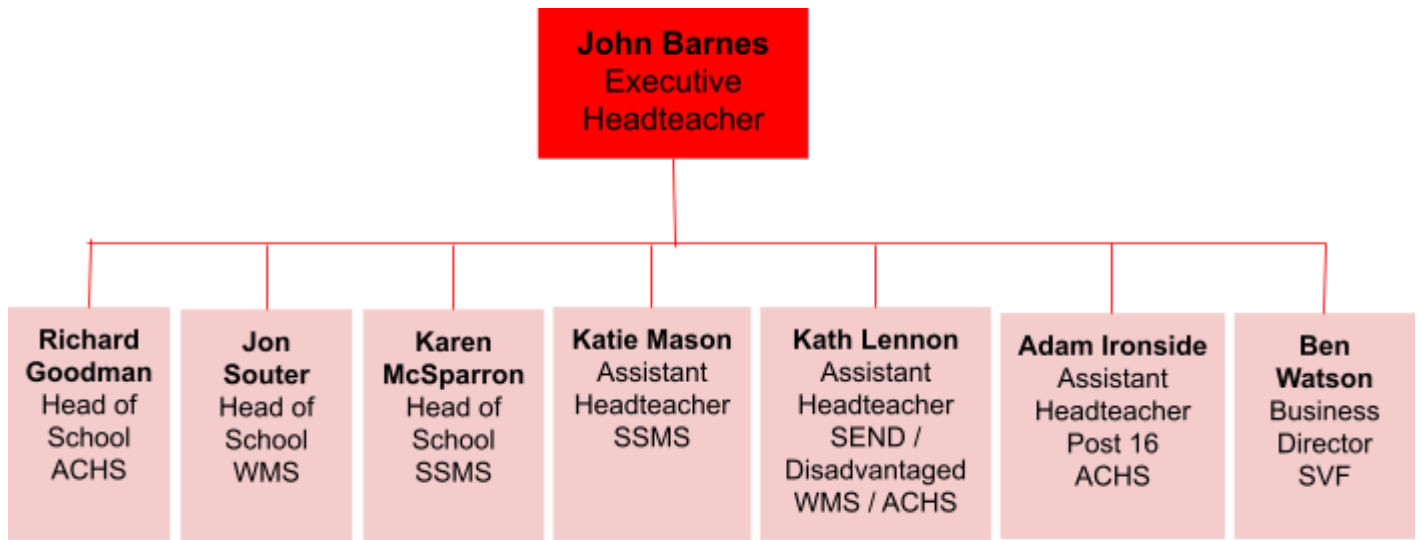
John Barnes
Executive Headteacher

Richard Goodman
Head of School ACHS

Jon Souter
Head of School WMS

Karen McSparron
Head of School SSMS

Katie Mason
Assistant Headteacher SSMS

Kath Lennon
Assistant Headteacher SEND / Disadvantaged WMS / ACHS

Adam Ironside
Assistant Headteacher Post 16 ACHS

Ben Watson
Business Director SVF